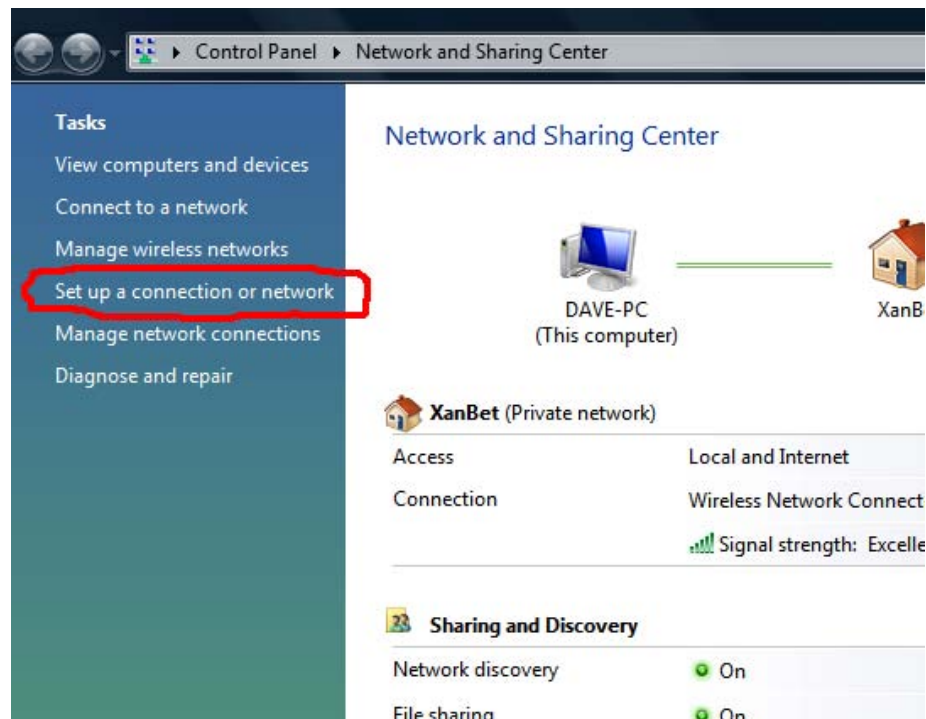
Control Panel ▸ Network and Sharing Center

Tasks
View computers and devices
Connect to a network
Manage wireless networks
Set up a connection or network
Manage network connections
Diagnose and repair

Network and Sharing Center

DAVE-PC
(This computer)

XanB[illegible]

XanBet (Private network)

| Access | Local and Internet |
|---|---|
| Connection | Wireless Network Connect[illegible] |
| | Signal strength: Excelle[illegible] |

Sharing and Discovery

| Network discovery | On |
|---|---|
| File sharing | On |